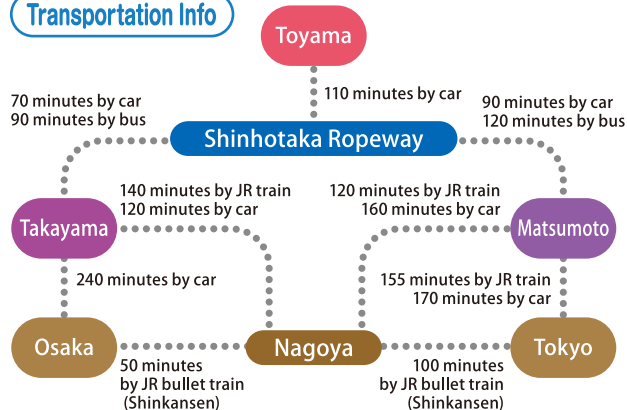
Transportation Info

Toyama

110 minutes by car

70 minutes by car
90 minutes by bus

90 minutes by car
120 minutes by bus

Shinhotaka Ropeway

140 minutes by JR train
120 minutes by car

120 minutes by JR train
160 minutes by car

Takayama

Matsumoto

240 minutes by car

155 minutes by JR train
170 minutes by car

Osaka

Nagoya

Tokyo

50 minutes
by JR bullet train
(Shinkansen)

100 minutes
by JR bullet train
(Shinkansen)